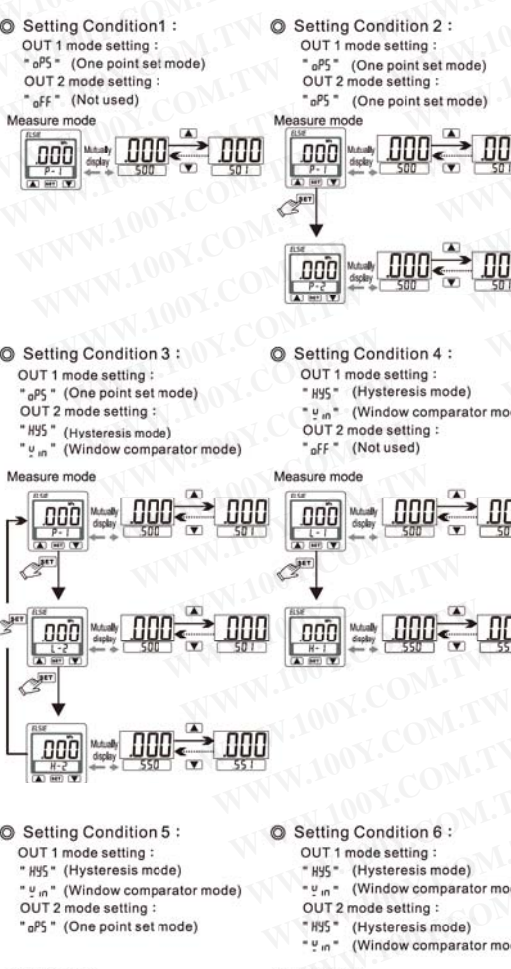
◎ Setting Condition1 :
OUT 1 mode setting :
" oPS " (One point set mode)
OUT 2 mode setting :
" oFF " (Not used)

Measure mode

000 P-1 Mutually display 000 500 000 501

◎ Setting Condition 2 :
OUT 1 mode setting :
" oPS " (One point set mode)
OUT 2 mode setting :
" oPS " (One point set mode)

Measure mode

000 P-1 Mutually display 000 500 00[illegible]

SET

000 P-2 Mutually display 000 500 00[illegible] 50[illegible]

◎ Setting Condition 3 :
OUT 1 mode setting :
" oPS " (One point set mode)
OUT 2 mode setting :
" HYS " (Hysteresis mode)
" Win " (Window comparator mode)

Measure mode

000 P-1 Mutually display 000 500 000 501

SET

000 L-2 Mutually display 000 500 000 501

SET

000 H-2 Mutually display 000 550 000 551

◎ Setting Condition 4 :
OUT 1 mode setting :
" HYS " (Hysteresis mode)
" Win " (Window comparator mo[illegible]
OUT 2 mode setting :
" oFF " (Not used)

Measure mode

000 L-1 Mutually display 000 500 00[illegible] 50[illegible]

SET

000 H-1 Mutually display 000 550 00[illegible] 55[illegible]

◎ Setting Condition 5 :
OUT 1 mode setting :
" HYS " (Hysteresis mode)
" Win " (Window comparator mode)
OUT 2 mode setting :
" oPS " (One point set mode)

◎ Setting Condition 6 :
OUT 1 mode setting :
" HYS " (Hysteresis mode)
" Win " (Window comparator mo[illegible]
OUT 2 mode setting :
" HYS " (Hysteresis mode)
" Win " (Window comparator mo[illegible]

WWW.100Y.COM.TW